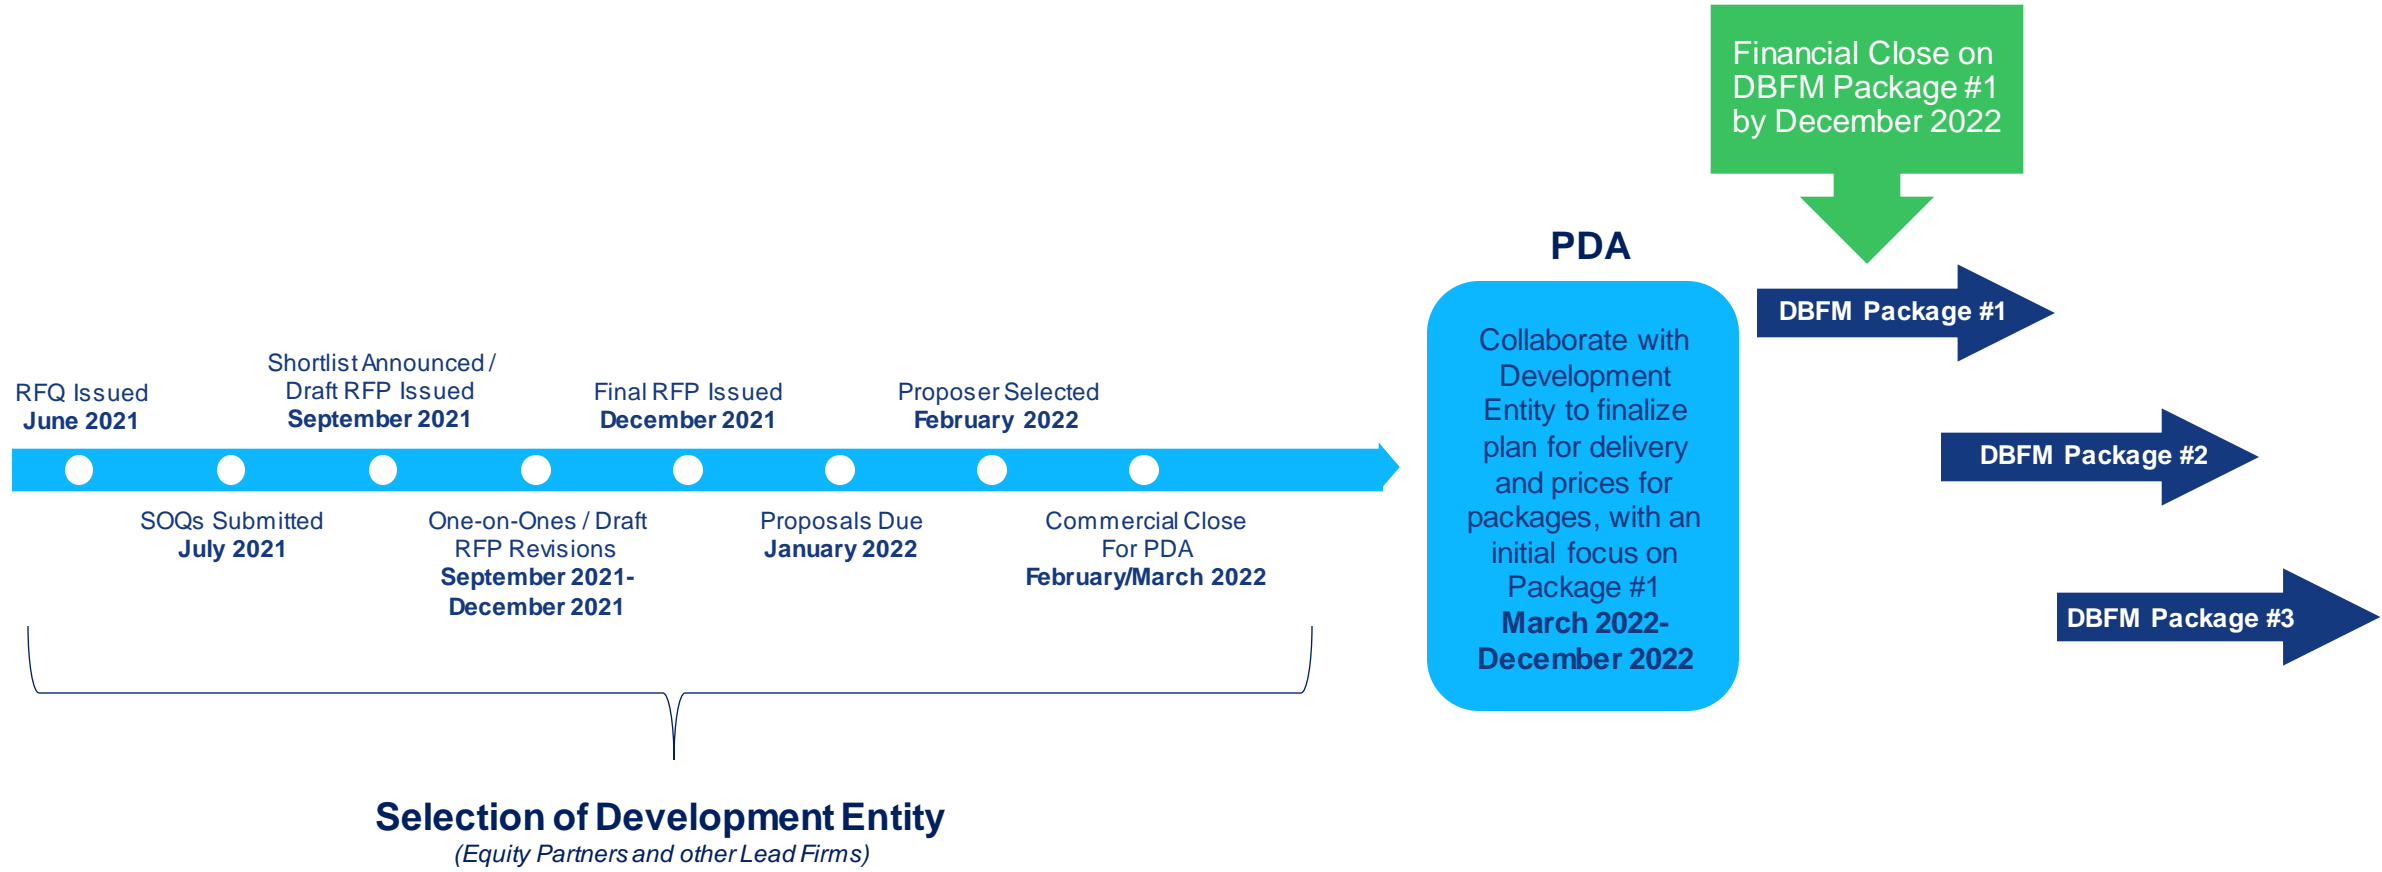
Financial Close on DBFM Package #1 by December 2022

PDA

RFQ Issued
June 2021

Shortlist Announced / Draft RFP Issued
September 2021

Final RFP Issued
December 2021

Proposer Selected
February 2022

SOQs Submitted
July 2021

One-on-Ones / Draft RFP Revisions
September 2021- December 2021

Proposals Due
January 2022

Commercial Close For PDA
February/March 2022

Collaborate with Development Entity to finalize plan for delivery and prices for packages, with an initial focus on Package #1
March 2022- December 2022

DBFM Package #1

DBFM Package #2

DBFM Package #3

Selection of Development Entity
(Equity Partners and other Lead Firms)